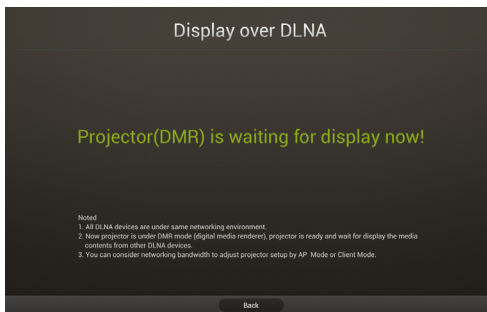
Display over DLNA

Projector(DMR) is waiting for display now!

Noted
1. All DLNA devices are under same networking environment.
2. Now projector is under DMR mode (digital media renderer), projector is ready and wait for display the media contents from other DLNA devices.
3. You can consider networking bandwidth to adjust projector setup by AP Mode or Client Mode.

Back